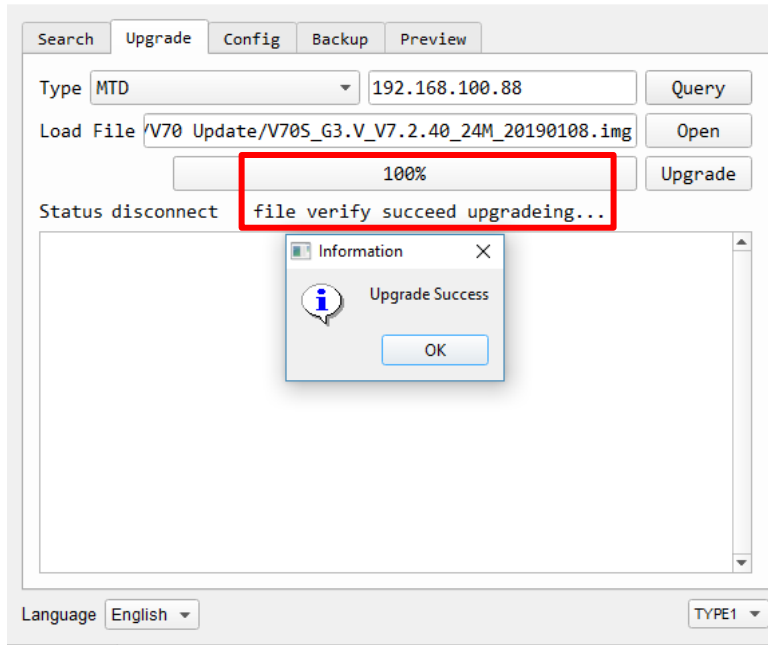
Search Upgrade Config Backup Preview

Type MTD 192.168.100.88 Query

Load File /V70 Update/V70S_G3.V_V7.2.40_24M_20190108.img Open

100% Upgrade

Status disconnect file verify succeed upgradeing...

Information

Upgrade Success

OK

Language English TYPE1